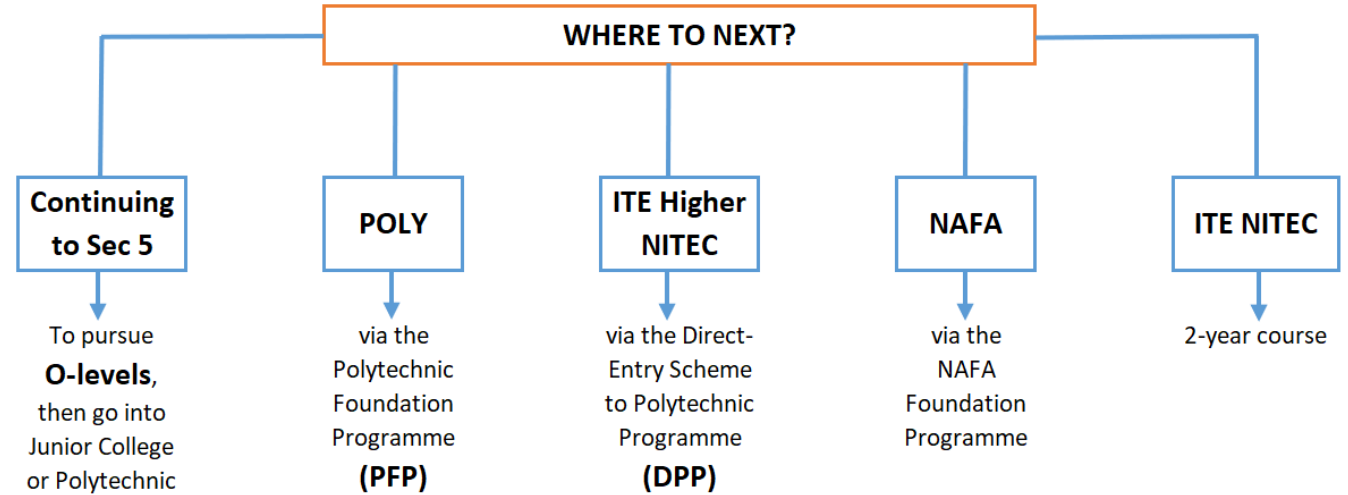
WHERE TO NEXT?

Continuing to Sec 5

To pursue **O-levels**, then go into Junior College or Polytechnic

POLY

via the Polytechnic Foundation Programme **(PFP)**

ITE Higher NITEC

via the Direct-Entry Scheme to Polytechnic Programme **(DPP)**

NAFA

via the NAFA Foundation Programme

ITE NITEC

2-year course